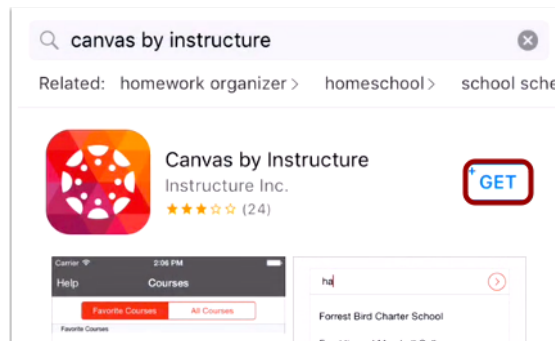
canvas by instructure

Related: homework organizer > homeschool > school sche

Canvas by Instructure
Instructure Inc.
(24)

GET

Carrier
2:06 PM
Help
Courses
Favorite Courses
All Courses
Favorite Courses

ha
Forrest Bird Charter School
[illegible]